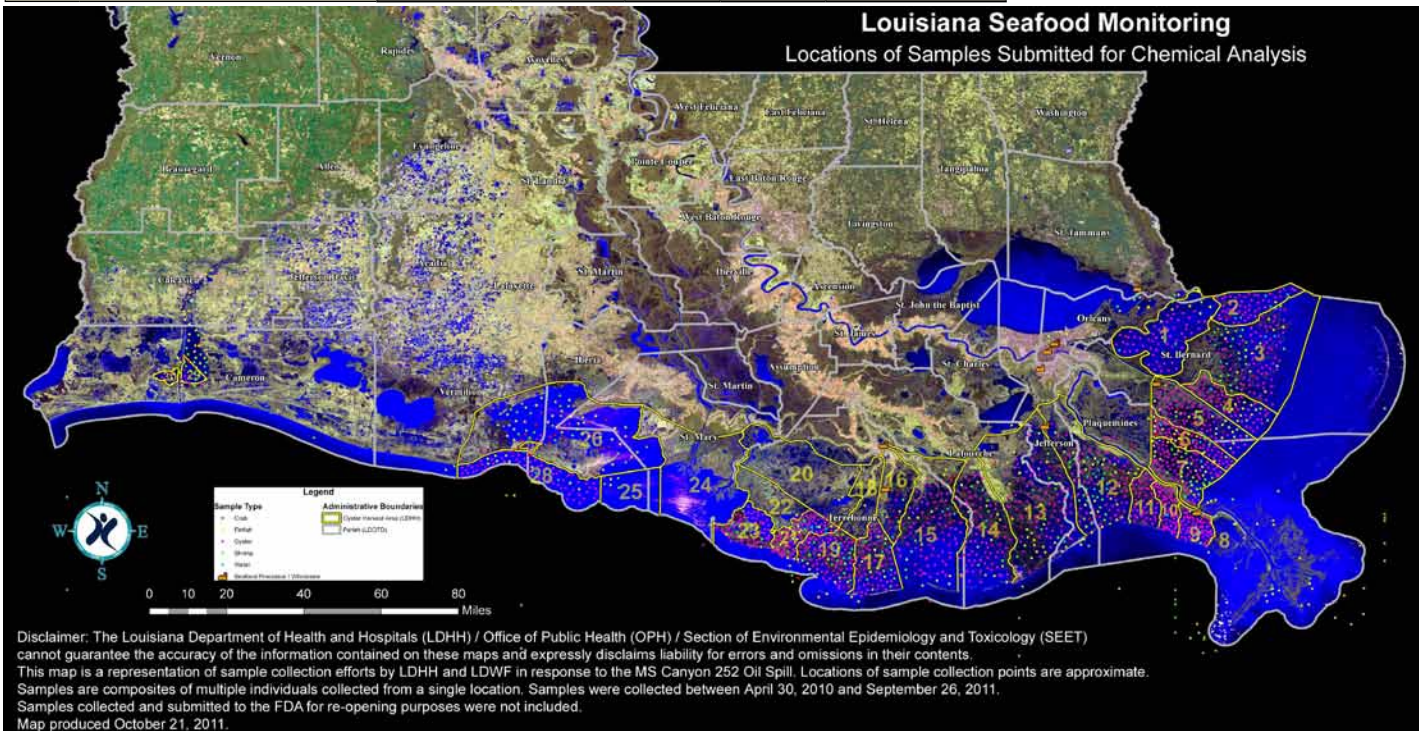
Louisiana Seafood Monitoring
Locations of Samples Submitted for Chemical Analysis

Vernon
Rapides
Avoyelles
West Feliciana
East Feliciana
St. Helena
Washington
Beauregard
Allen
Evangeline
St. Landry
Pointe Coupee
East Baton Rouge
Tangipahoa
West Baton Rouge
Livingston
St. Tammany
Calcasieu
Jefferson Davis
Acadia
Lafayette
St. Martin
Iberville
Ascension
St. John the Baptist
Orleans
St. James
St. Bernard
Cameron
Vermilion
Iberia
St. Martin
Assumption
St. Charles
Plaquemines
St. Mary
Jefferson
Lafourche
Terrebonne

1
2
3
4
5
6
7
8
9
10
11
12
13
14
15
16
17
18
19
20
21
22
23
24
25
26
28

N
W
E
S

Legend
Sample Type
Crab
Finfish
Oyster
Shrimp
Water
Seafood Processor / Wholesaler
Administrative Boundaries
Oyster Harvest Area (LDHH)
Parish (LDOTD)

0 10 20 40 60 80
Miles

Disclaimer: The Louisiana Department of Health and Hospitals (LDHH) / Office of Public Health (OPH) / Section of Environmental Epidemiology and Toxicology (SEET) cannot guarantee the accuracy of the information contained on these maps and expressly disclaims liability for errors and omissions in their contents.
This map is a representation of sample collection efforts by LDHH and LDWF in response to the MS Canyon 252 Oil Spill. Locations of sample collection points are approximate.
Samples are composites of multiple individuals collected from a single location. Samples were collected between April 30, 2010 and September 26, 2011.
Samples collected and submitted to the FDA for re-opening purposes were not included.
Map produced October 21, 2011.